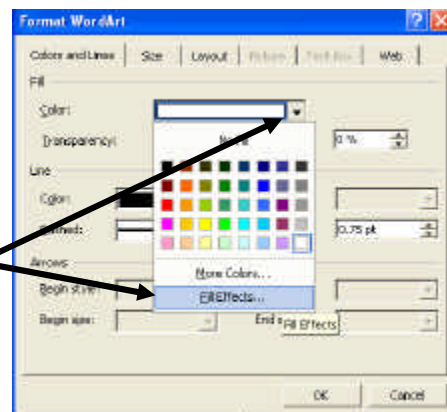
Format WordArt

Colors and Lines | Size | Layout | Picture | Text Box | Web

Fill

Color:

Transparency:

No Fill

0 %

Line

Color:

Dashed:

0.75 pt

Arrows

Begin style:

Begin size:

End s

More Colors...

Fill Effects...

Fill Effects

OK

Cancel